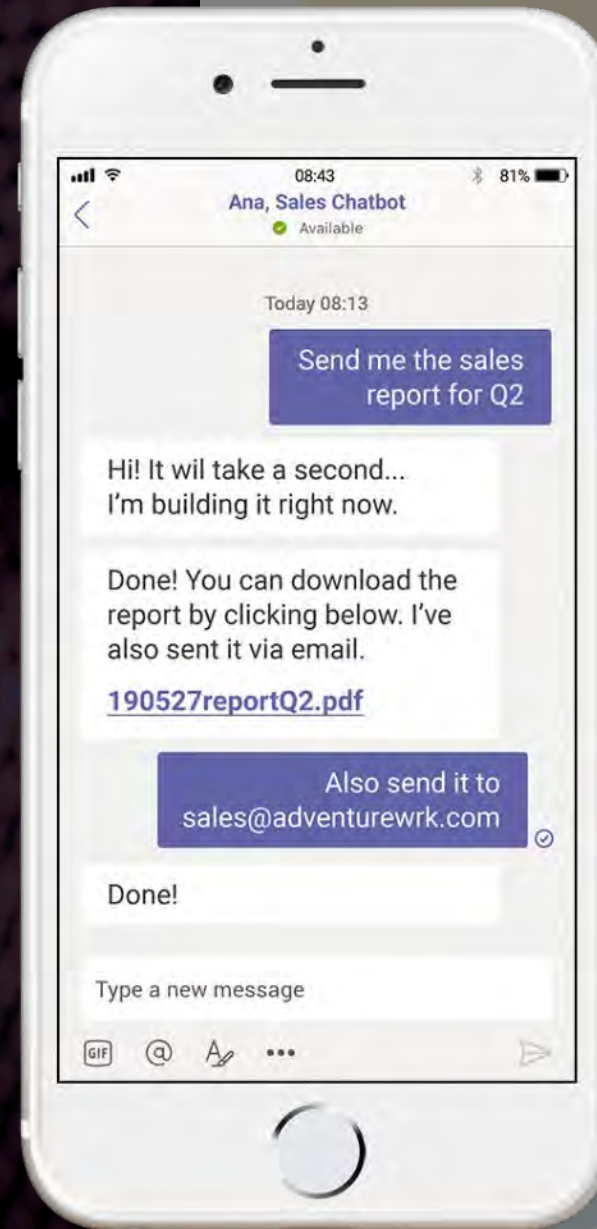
08:43
81%
Ana, Sales Chatbot
Available

Today 08:13

Send me the sales report for Q2

Hi! It wil take a second... I'm building it right now.

Done! You can download the report by clicking below. I've also sent it via email.

190527reportQ2.pdf

Also send it to sales@adventurewrk.com

Done!

Type a new message

GIF